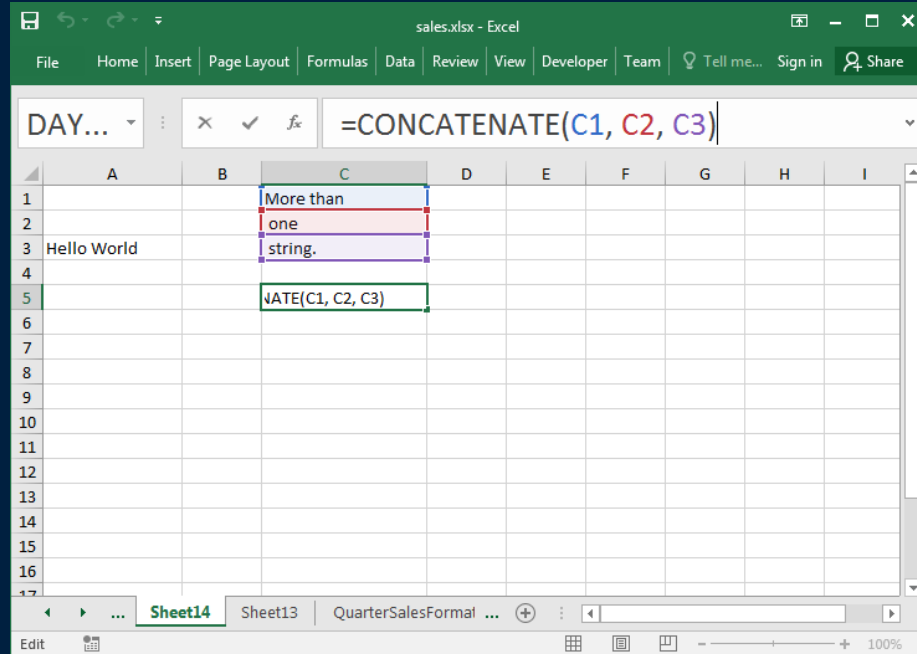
sales.xlsx - Excel

File | Home | Insert | Page Layout | Formulas | Data | Review | View | Developer | Team | Tell me... | Sign in | Share

DAY... | $f_x$ | =CONCATENATE(C1, C2, C3)

| | A | B | C | D | E | F | G | H | I |
|---|---|---|---|---|---|---|---|---|---|
| 1 | | | More than | | | | | | |
| 2 | | | one | | | | | | |
| 3 | Hello World | | string. | | | | | | |
| 4 | | | | | | | | | |
| 5 | | | NATE(C1, C2, C3) | | | | | | |
| 6 | | | | | | | | | |
| 7 | | | | | | | | | |
| 8 | | | | | | | | | |
| 9 | | | | | | | | | |
| 10 | | | | | | | | | |
| 11 | | | | | | | | | |
| 12 | | | | | | | | | |
| 13 | | | | | | | | | |
| 14 | | | | | | | | | |
| 15 | | | | | | | | | |
| 16 | | | | | | | | | |
| 17 | | | | | | | | | |

... | Sheet14 | Sheet13 | QuarterSalesFormat ...

Edit | 100%